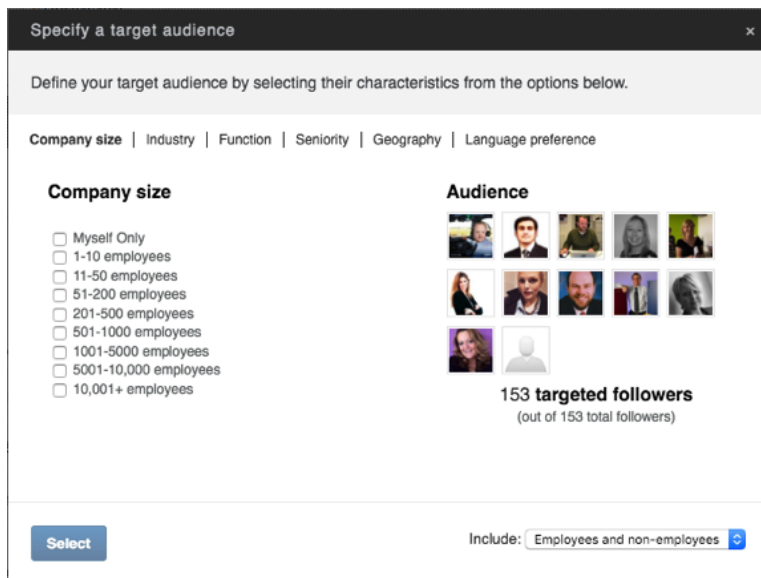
Specify a target audience ×

Define your target audience by selecting their characteristics from the options below.

Company size | Industry | Function | Seniority | Geography | Language preference

Company size

Myself Only
1-10 employees
11-50 employees
51-200 employees
201-500 employees
501-1000 employees
1001-5000 employees
5001-10,000 employees
10,001+ employees

Audience

153 targeted followers
(out of 153 total followers)

Select

Include: Employees and non-employees